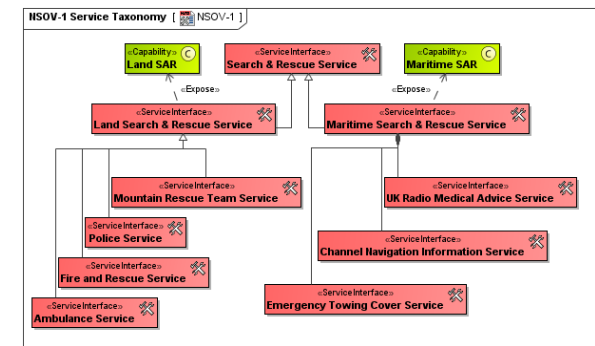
NSOV-1 Service Taxonomy [ NSOV-1 ]

«Capability»
Land SAR

«ServiceInterface»
Search & Rescue Service

«Capability»
Maritime SAR

«Expose»

«Expose»

«ServiceInterface»
Land Search & Rescue Service

«ServiceInterface»
Maritime Search & Rescue Service

«ServiceInterface»
Mountain Rescue Team Service

«ServiceInterface»
UK Radio Medical Advice Service

«ServiceInterface»
Police Service

«ServiceInterface»
Channel Navigation Information Service

«ServiceInterface»
Fire and Rescue Service

«ServiceInterface»
Emergency Towing Cover Service

«ServiceInterface»
Ambulance Service